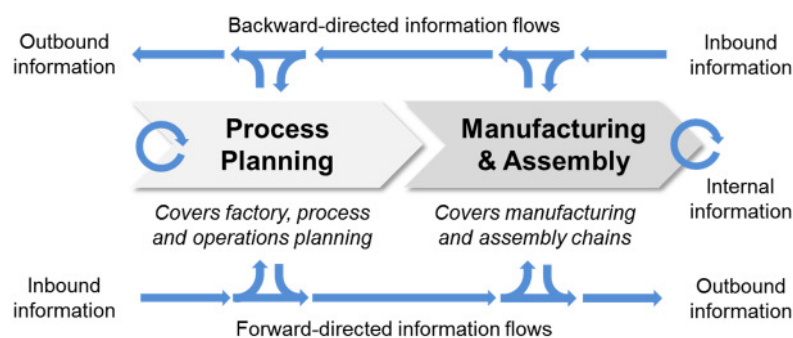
Backward-directed information flows

Outbound information

Inbound information

Process Planning

Manufacturing & Assembly

Internal information

Covers factory, process and operations planning

Covers manufacturing and assembly chains

Inbound information

Outbound information

Forward-directed information flows